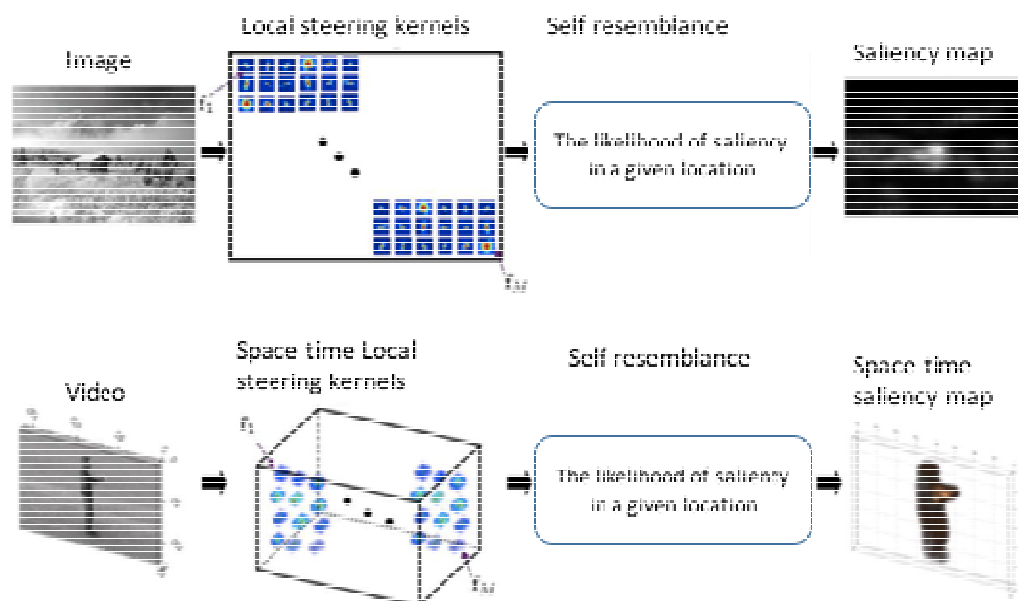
Image

Local steering kernels

Self resemblance

Saliency map

$r_1$

The likelihood of saliency in a given location

$r_M$

Video

Space time Local steering kernels

Self resemblance

Space time saliency map

$r_1$

The likelihood of saliency in a given location

$r_M$